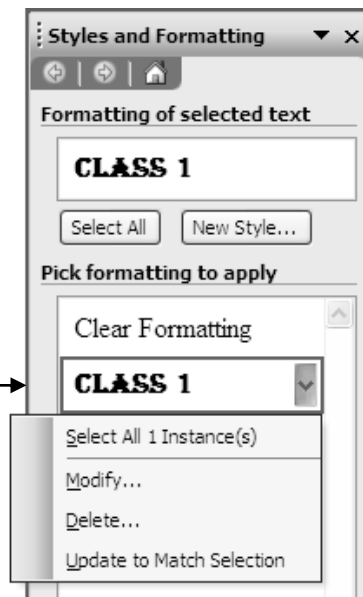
Styles and Formatting

Formatting of selected text

CLASS 1

Select All New Style...

Pick formatting to apply

Clear Formatting

CLASS 1

Select All 1 Instance(s)

Modify...

Delete...

Update to Match Selection